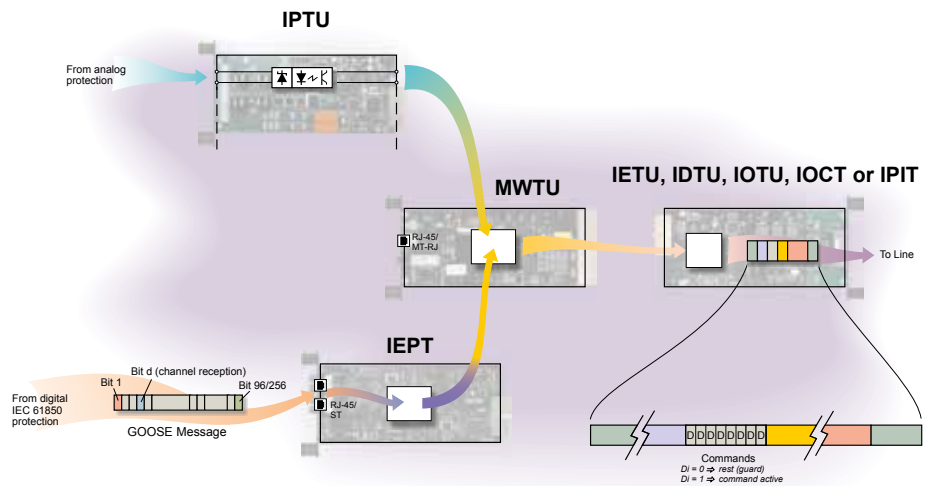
IPTU

From analog protection

MWTU

RJ-45/ MT-RJ

IETU, IDTU, IOTU, IOCT or IPIT

To Line

IEPT

From digital IEC 61850 protection

Bit 1

Bit d (channel reception)

Bit 96/256

GOOSE Message

RJ-45/ ST

D D D D D D D D

Commands
$D_i = 0 \Rightarrow$ rest (guard)
$D_i = 1 \Rightarrow$ command active